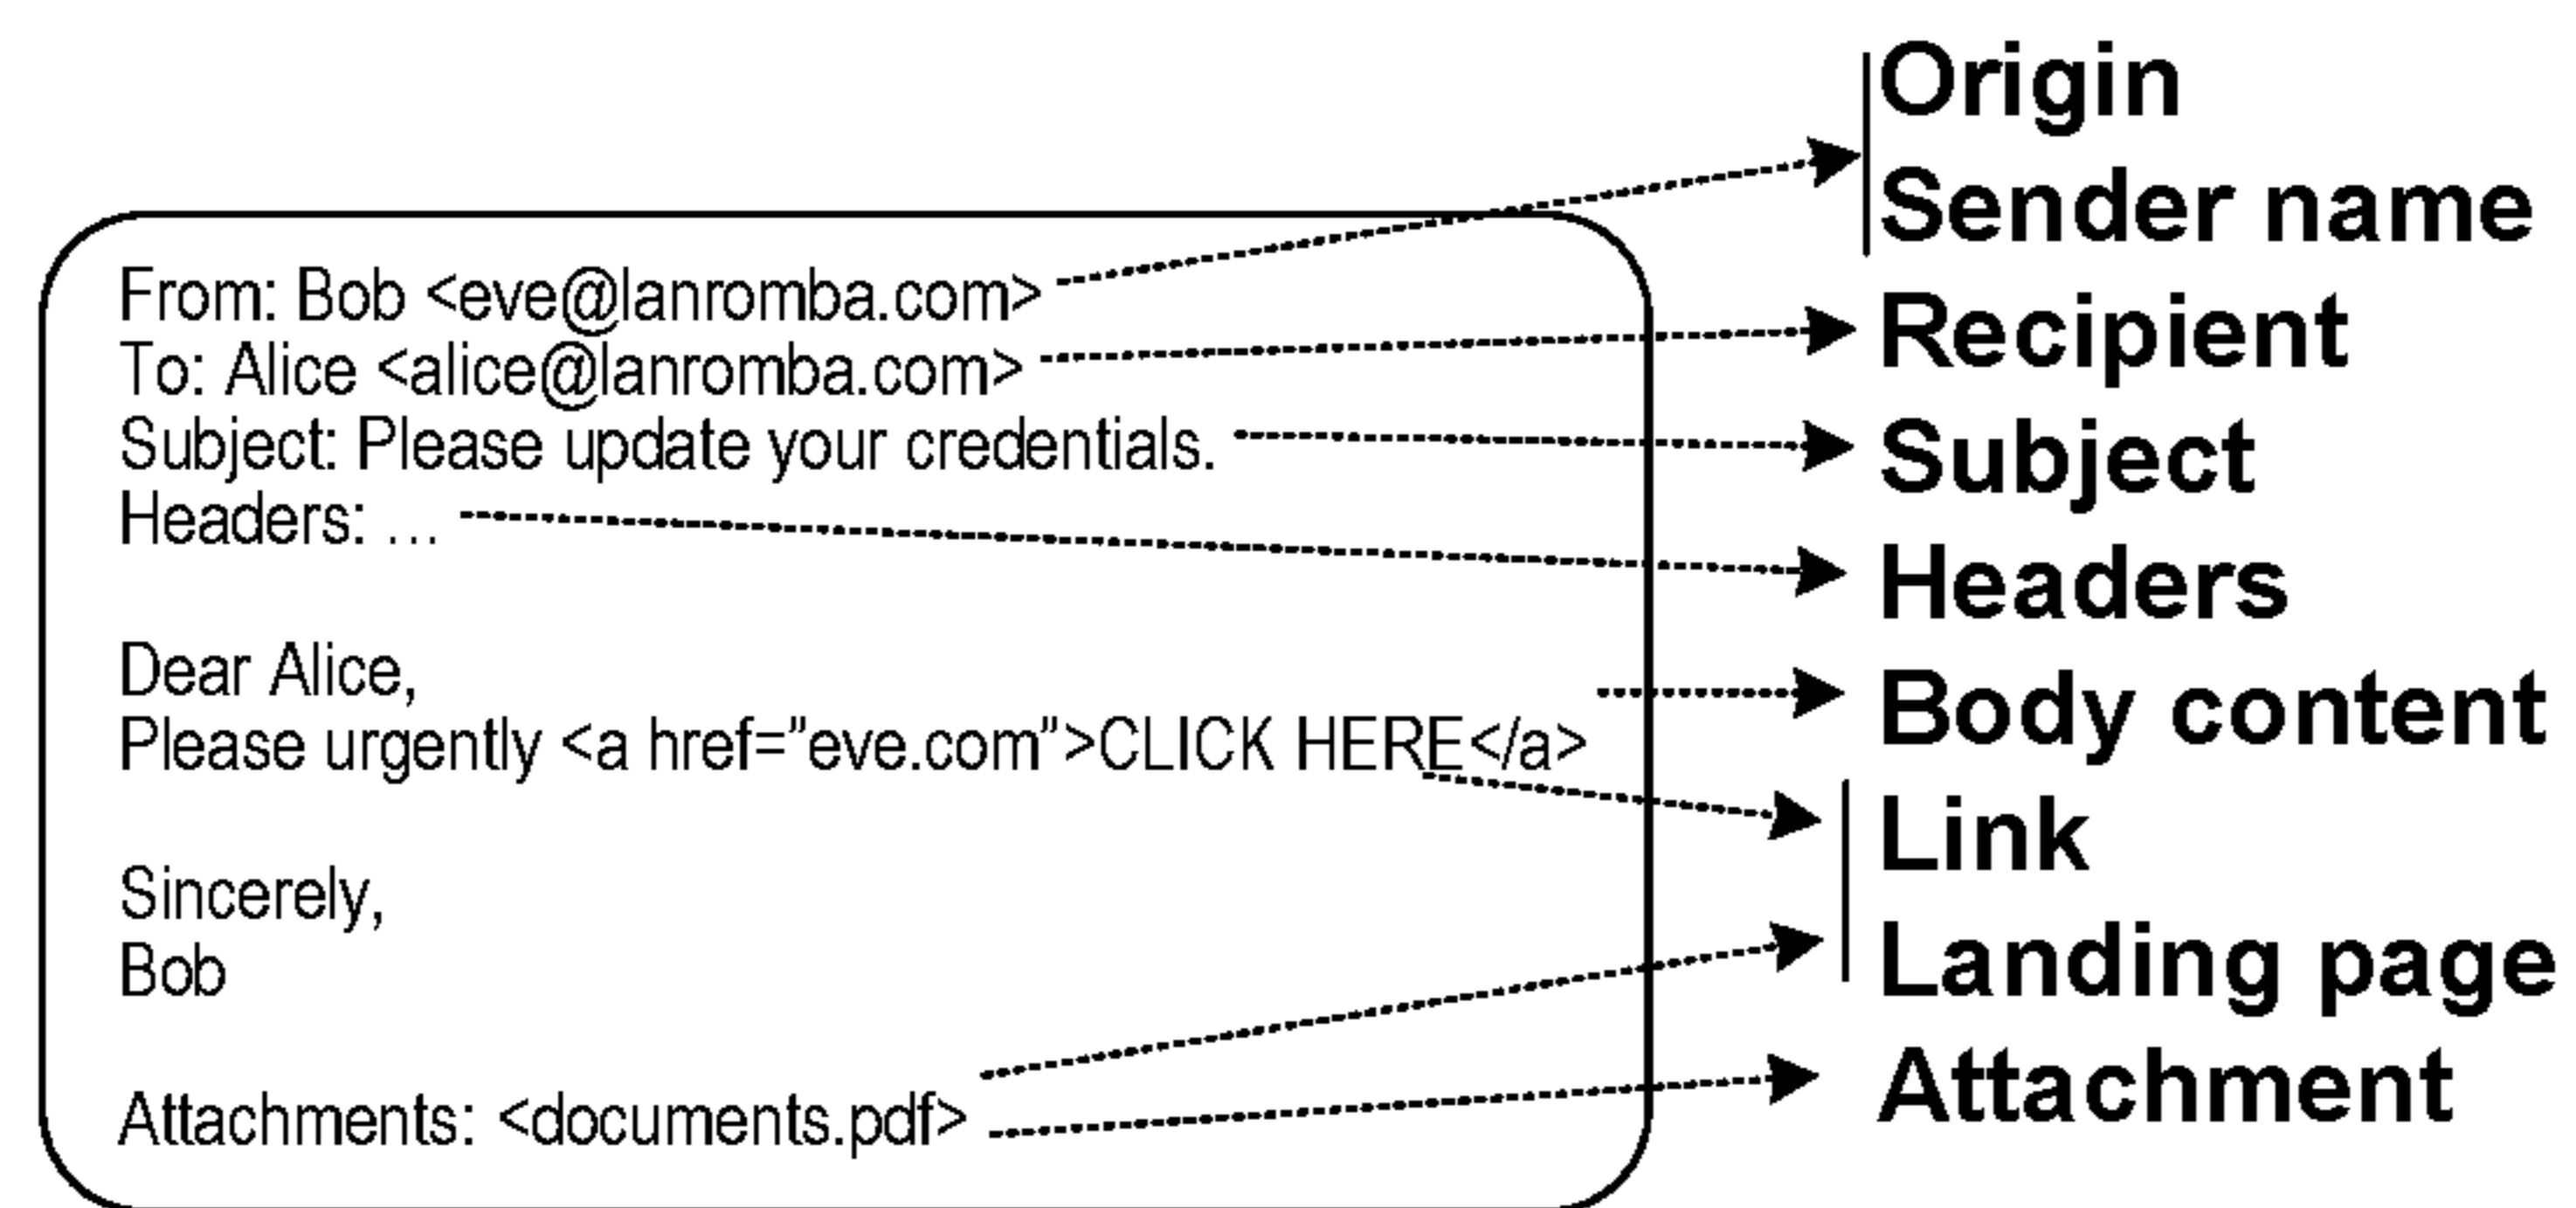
From: Bob <eve@lanromba.com>
To: Alice <alice@lanromba.com>
Subject: Please update your credentials.
Headers: ...

Dear Alice,
Please urgently <a href="eve.com">CLICK HERE</a>

Sincerely,
Bob

Attachments: <documents.pdf>

Origin
Sender name
Recipient
Subject
Headers
Body content
Link
Landing page
Attachment